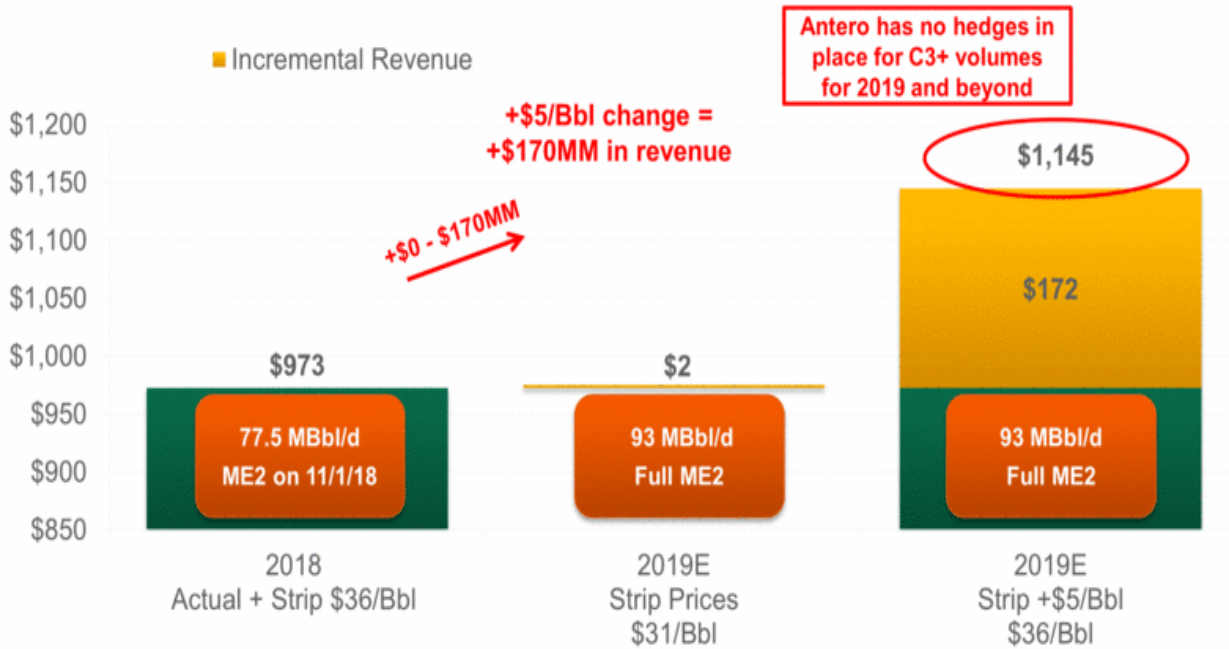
Incremental Revenue

Antero has no hedges in place for C3+ volumes for 2019 and beyond

+$5/Bbl change = +$170MM in revenue

+$0 - $170MM

$1,200
$1,150
$1,100
$1,050
$1,000
$950
$900
$850

$973

77.5 MBbl/d
ME2 on 11/1/18

$2

93 MBbl/d
Full ME2

$1,145

$172

93 MBbl/d
Full ME2

2018
Actual + Strip $36/Bbl

2019E
Strip Prices
$31/Bbl

2019E
Strip +$5/Bbl
$36/Bbl